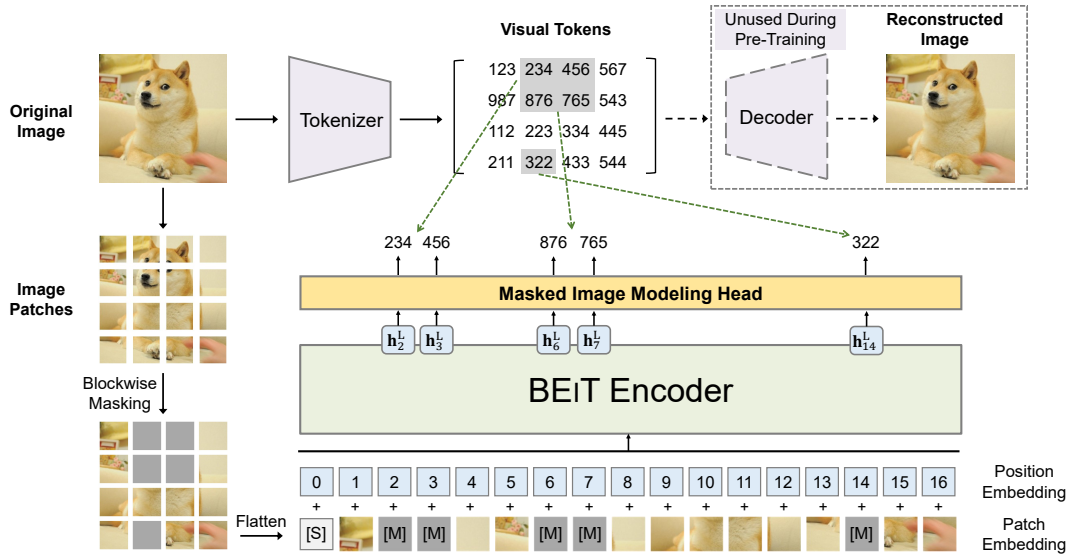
Original Image

Tokenizer

Visual Tokens

| 123 | 234 | 456 | 567 |
|---|---|---|---|
| 987 | 876 | 765 | 543 |
| 112 | 223 | 334 | 445 |
| 211 | 322 | 433 | 544 |

Unused During Pre-Training

Decoder

Reconstructed Image

Image Patches

Blockwise Masking

234 456 876 765 322

Masked Image Modeling Head

$\mathbf{h}_2^L$ $\mathbf{h}_3^L$ $\mathbf{h}_6^L$ $\mathbf{h}_7^L$ $\mathbf{h}_{14}^L$

BEiT Encoder

0 1 2 3 4 5 6 7 8 9 10 11 12 13 14 15 16

Position Embedding

+ + + + + + + + + + + + + + + + +

Flatten

[S] [M] [M] [M] [M] [M]

Patch Embedding